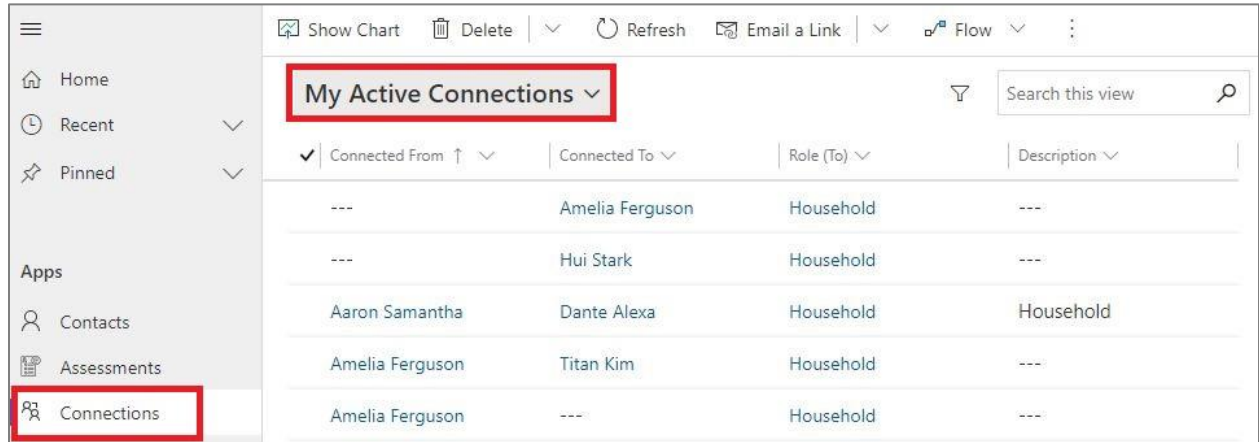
Show Chart Delete Refresh Email a Link Flow

Home
Recent
Pinned

Apps
Contacts
Assessments
Connections

My Active Connections

Search this view

| Connected From ↑ | Connected To | Role (To) | Description |
|---|---|---|---|
| --- | Amelia Ferguson | Household | --- |
| --- | Hui Stark | Household | --- |
| Aaron Samantha | Dante Alexa | Household | Household |
| Amelia Ferguson | Titan Kim | Household | --- |
| Amelia Ferguson | --- | Household | --- |